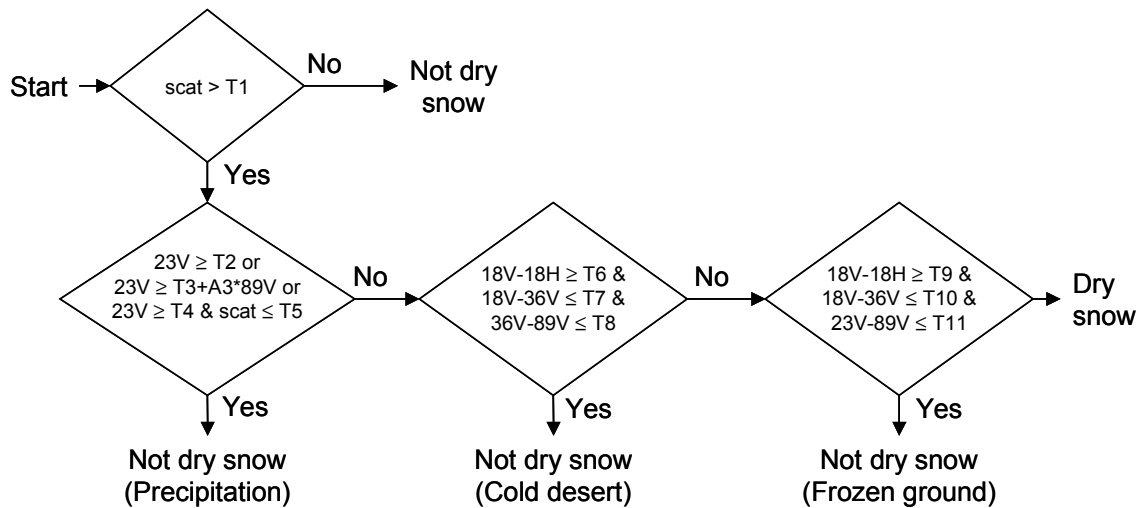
Start

scat > T1

No

Not dry snow

Yes

23V ≥ T2 or
23V ≥ T3+A3*89V or
23V ≥ T4 & scat ≤ T5

No

18V-18H ≥ T6 &
18V-36V ≤ T7 &
36V-89V ≤ T8

No

18V-18H ≥ T9 &
18V-36V ≤ T10 &
23V-89V ≤ T11

Dry snow

Yes

Not dry snow
(Precipitation)

Yes

Not dry snow
(Cold desert)

Yes

Not dry snow
(Frozen ground)